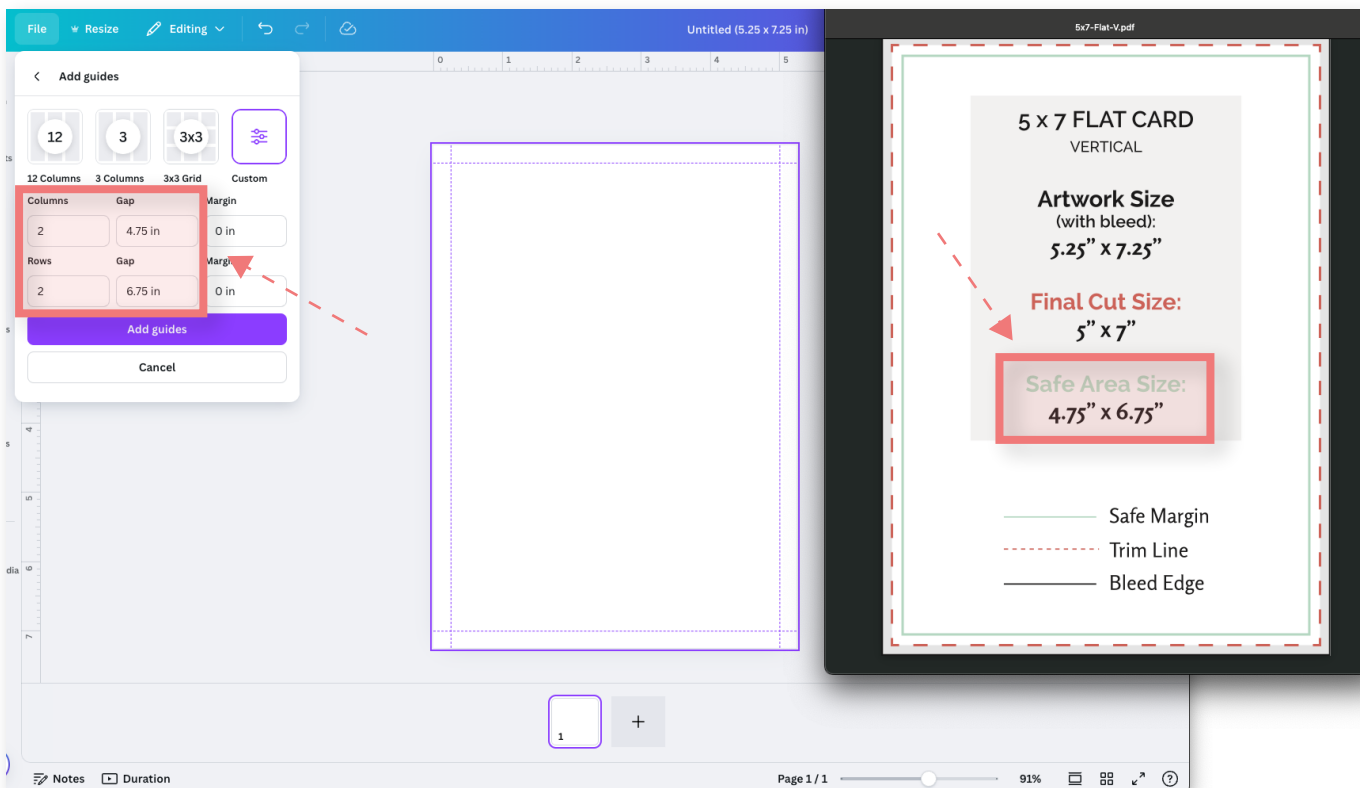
File Resize Editing Untitled (5.25 x 7.25 in)

Add guides

12
12 Columns
3
3 Columns
3x3
3x3 Grid
Custom

Columns
2
Gap
4.75 in
Margin
0 in
Rows
2
Gap
6.75 in
Margin
0 in

Add guides
Cancel

0 1 2 3 4 5

4 5 6 7

1
+

Notes Duration Page 1 / 1 91%

5x7-Flat-V.pdf

5 x 7 FLAT CARD
VERTICAL

Artwork Size
(with bleed):
5.25” x 7.25”

Final Cut Size:
5” x 7”

Safe Area Size:
4.75” x 6.75”

Safe Margin
Trim Line
Bleed Edge